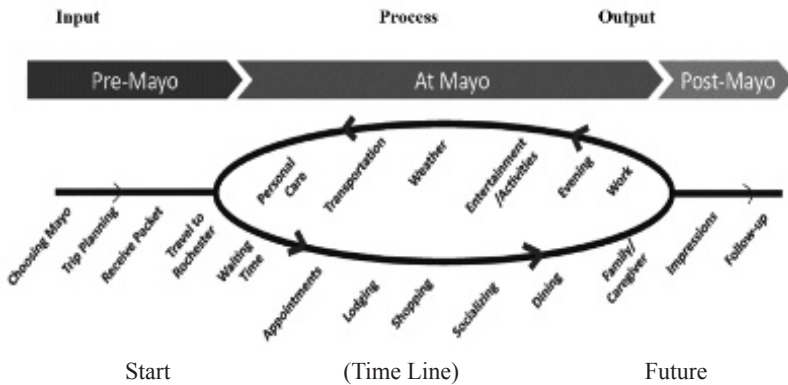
Input

Process

Output

Pre-Mayo

At Mayo

Post-Mayo

Personal Care

Transportation

Weather

Entertainment /Activities

Evening

Work

Choosing Mayo

Trip Planning

Receive Packet

Travel to Rochester

Waiting Time

Appointments

Lodging

Shopping

Socializing

Dining

Family/ Caregiver

Impressions

Follow-up

Start

(Time Line)

Future